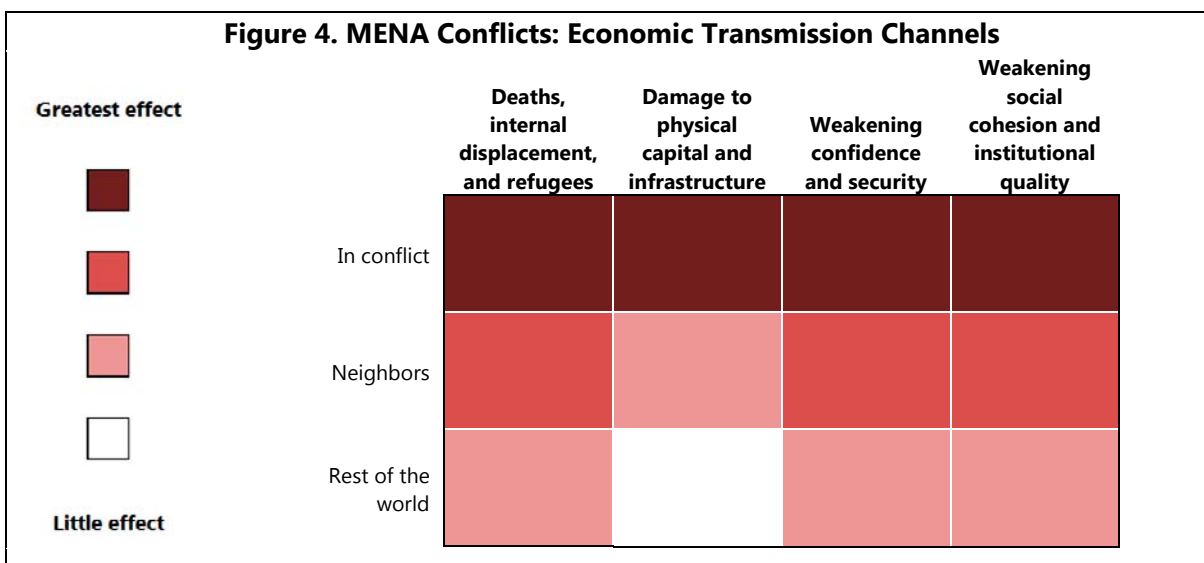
Figure 4. MENA Conflicts: Economic Transmission Channels

Greatest effect

Little effect

| | Deaths, internal displacement, and refugees | Damage to physical capital and infrastructure | Weakening confidence and security | Weakening social cohesion and institutional quality |
|---|---|---|---|---|
| In conflict | | | | |
| Neighbors | | | | |
| Rest of the world | | | | |